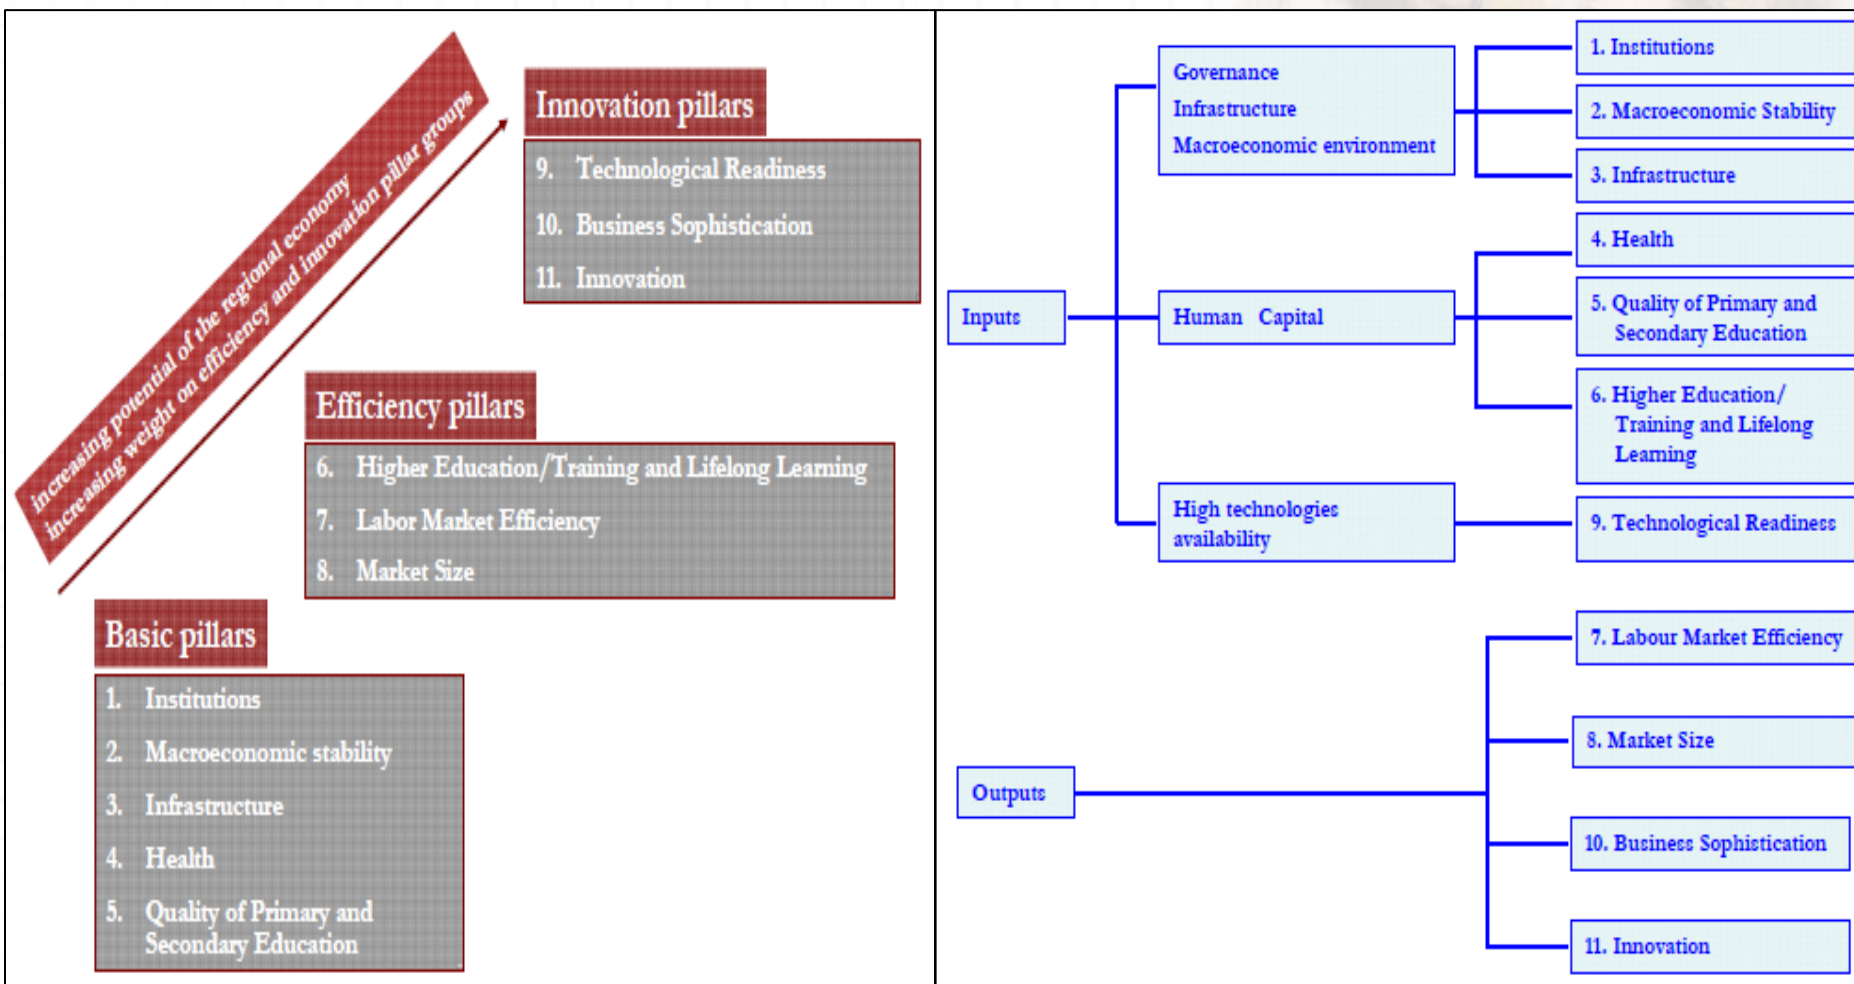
increasing potential of the regional economy
increasing weight on efficiency and innovation pillar groups

Innovation pillars
9. Technological Readiness
10. Business Sophistication
11. Innovation

Efficiency pillars
6. Higher Education/Training and Lifelong Learning
7. Labor Market Efficiency
8. Market Size

Basic pillars
1. Institutions
2. Macroeconomic stability
3. Infrastructure
4. Health
5. Quality of Primary and Secondary Education

Inputs

Governance
Infrastructure
Macroeconomic environment

1. Institutions
2. Macroeconomic Stability
3. Infrastructure

Human Capital

4. Health
5. Quality of Primary and Secondary Education
6. Higher Education/ Training and Lifelong Learning

High technologies availability

9. Technological Readiness

Outputs

7. Labour Market Efficiency
8. Market Size
10. Business Sophistication
11. Innovation